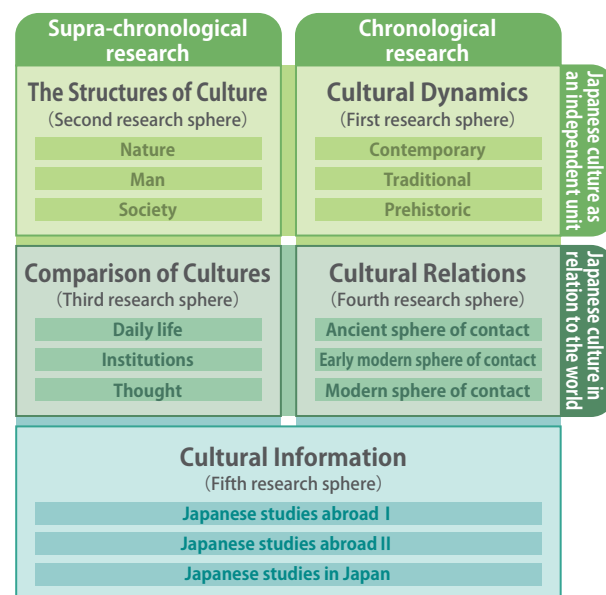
Supra-chronological research

Chronological research

The Structures of Culture
(Second research sphere)

Nature

Man

Society

Cultural Dynamics
(First research sphere)

Contemporary

Traditional

Prehistoric

Japanese culture as an independent unit

Comparison of Cultures
(Third research sphere)

Daily life

Institutions

Thought

Cultural Relations
(Fourth research sphere)

Ancient sphere of contact

Early modern sphere of contact

Modern sphere of contact

Japanese culture in relation to the world

Cultural Information
(Fifth research sphere)

Japanese studies abroad I

Japanese studies abroad II

Japanese studies in Japan